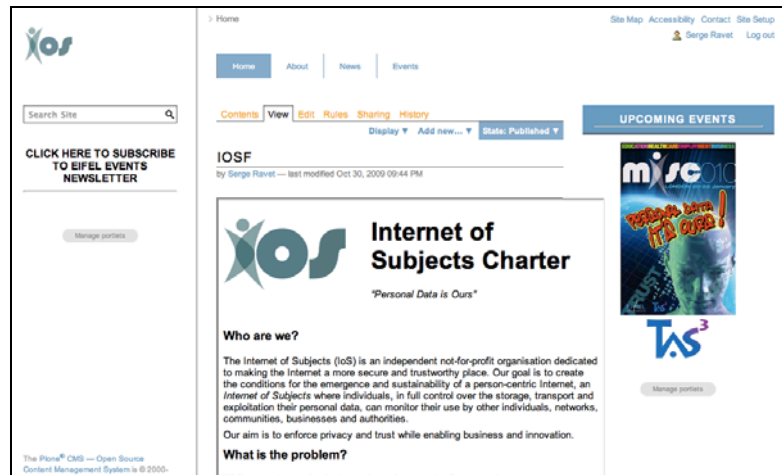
IoS

Search Site

CLICK HERE TO SUBSCRIBE TO EIFEL EVENTS NEWSLETTER

Manage portlets

The Plone® CMS — Open Source Content Management System is © 2000-

Home

Site Map Accessibility Contact Site Setup

Serge Ravet Log out

Home About News Events

Contents View Edit Rules Sharing History

Display ▼ Add new... ▼ State: Published ▼

IOSF

by Serge Ravet — last modified Oct 30, 2009 09:44 PM

IoS

Internet of Subjects Charter

"Personal Data is Ours"

Who are we?

The Internet of Subjects (IoS) is an independent not-for-profit organisation dedicated to making the Internet a more secure and trustworthy place. Our goal is to create the conditions for the emergence and sustainability of a person-centric Internet, an *Internet of Subjects* where individuals, in full control over the storage, transport and exploitation their personal data, can monitor their use by other individuals, networks, communities, businesses and authorities.

Our aim is to enforce privacy and trust while enabling business and innovation.

What is the problem?

UPCOMING EVENTS

misc2010

PERSONAL DATA, IT'S OURS!

TAS³

Manage portlets